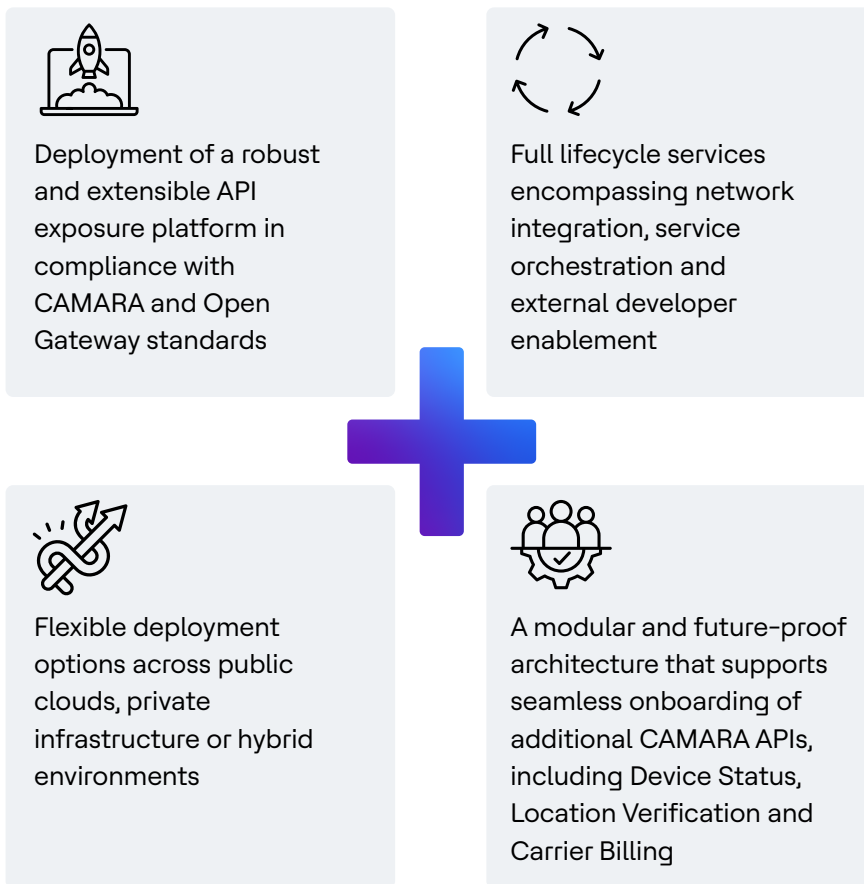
Deployment of a robust and extensible API exposure platform in compliance with CAMARA and Open Gateway standards

Full lifecycle services encompassing network integration, service orchestration and external developer enablement

Flexible deployment options across public clouds, private infrastructure or hybrid environments

A modular and future-proof architecture that supports seamless onboarding of additional CAMARA APIs, including Device Status, Location Verification and Carrier Billing